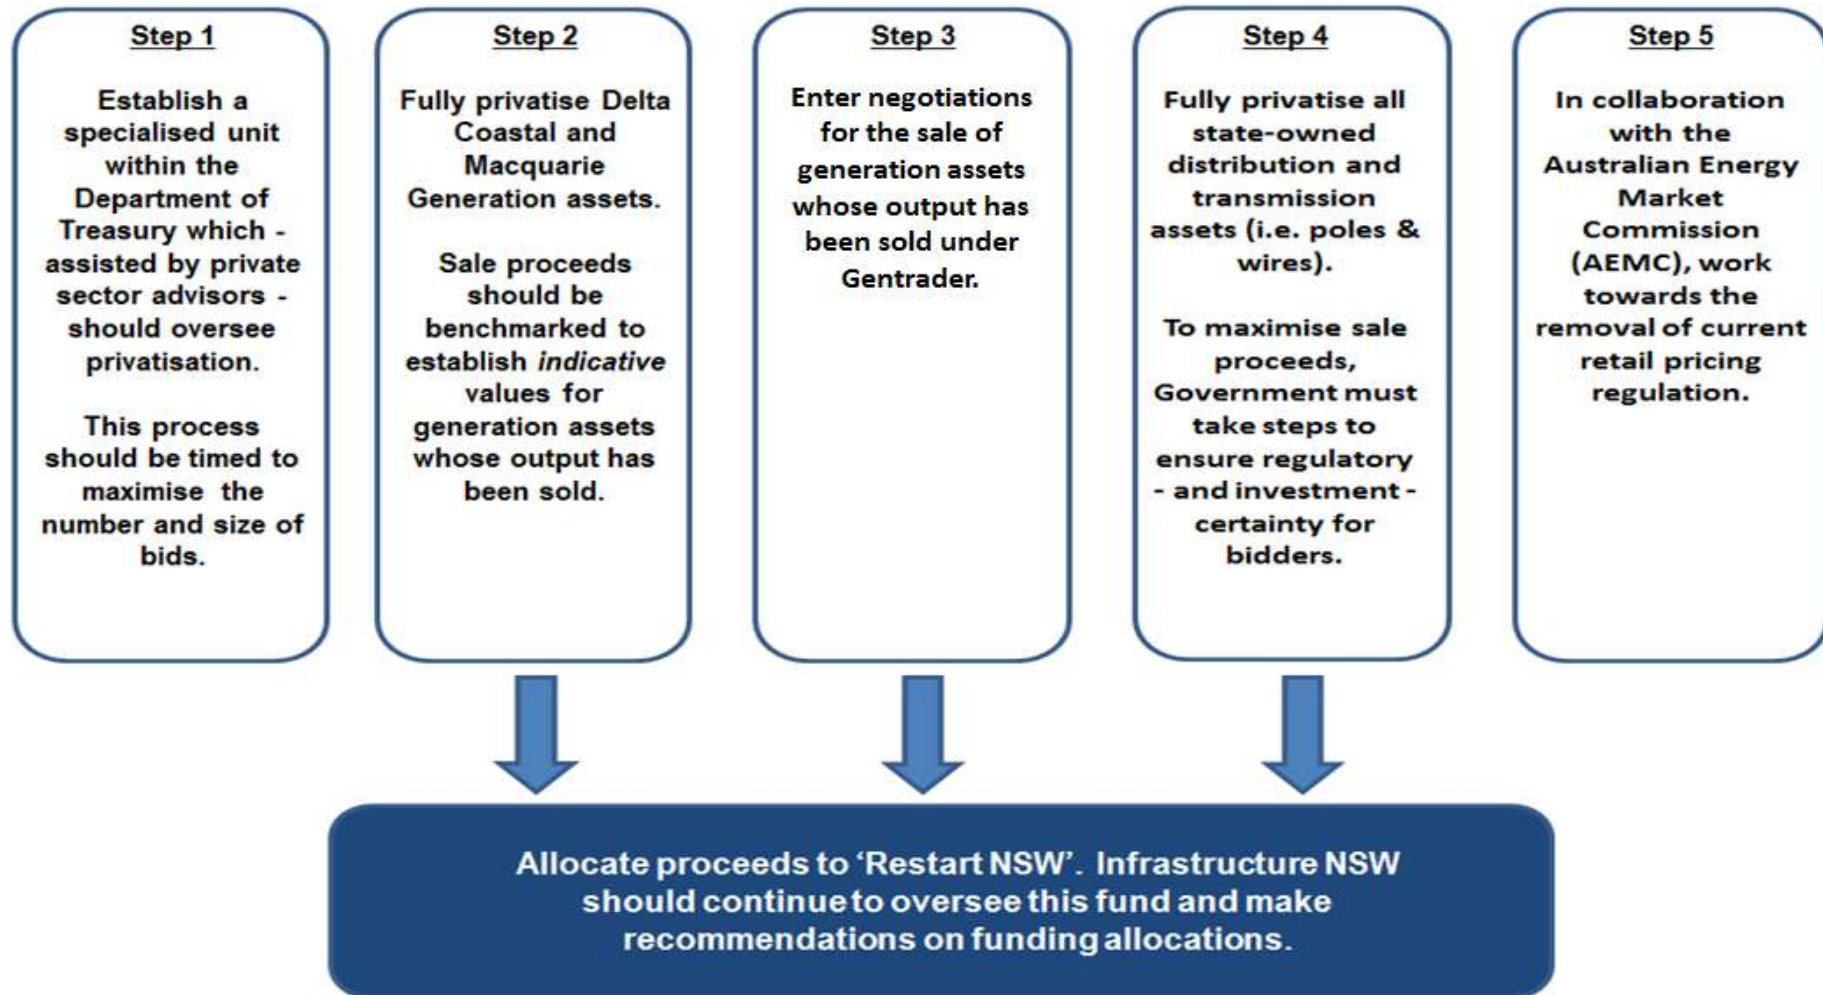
Step 1

Establish a specialised unit within the Department of Treasury which - assisted by private sector advisors - should oversee privatisation.

This process should be timed to maximise the number and size of bids.

Step 2

Fully privatise Delta Coastal and Macquarie Generation assets.

Sale proceeds should be benchmarked to establish *indicative* values for generation assets whose output has been sold.

Step 3

Enter negotiations for the sale of generation assets whose output has been sold under Gentrader.

Step 4

Fully privatise all state-owned distribution and transmission assets (i.e. poles & wires).

To maximise sale proceeds, Government must take steps to ensure regulatory - and investment - certainty for bidders.

Step 5

In collaboration with the Australian Energy Market Commission (AEMC), work towards the removal of current retail pricing regulation.

Allocate proceeds to 'Restart NSW'. Infrastructure NSW should continue to oversee this fund and make recommendations on funding allocations.